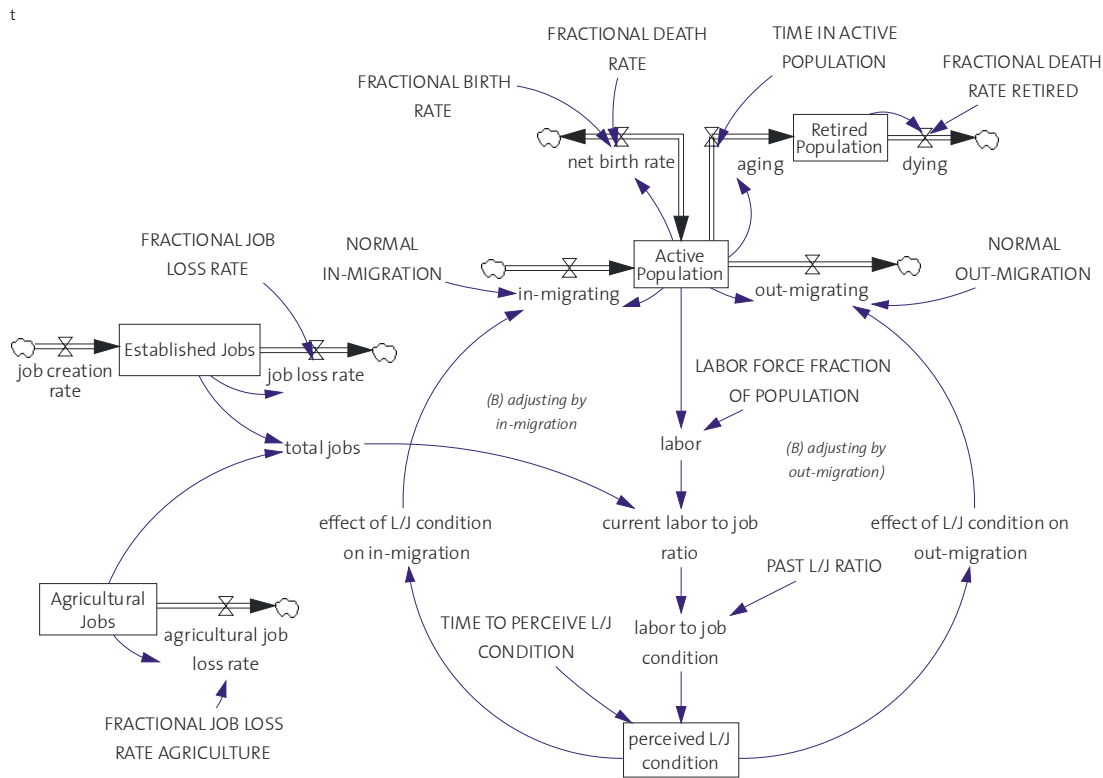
t

FRACTIONAL DEATH RATE

TIME IN ACTIVE POPULATION

FRACTIONAL DEATH RATE RETIRED

FRACTIONAL BIRTH RATE

Retired Population

net birth rate

aging

dying

FRACTIONAL JOB LOSS RATE

NORMAL IN-MIGRATION

Active Population

NORMAL OUT-MIGRATION

in-migrating

out-migrating

Established Jobs

job creation rate

job loss rate

LABOR FORCE FRACTION OF POPULATION

(B) adjusting by in-migration

labor

(B) adjusting by out-migration)

total jobs

effect of L/J condition on in-migration

current labor to job ratio

effect of L/J condition on out-migration

PAST L/J RATIO

Agricultural Jobs

agricultural job loss rate

TIME TO PERCEIVE L/J CONDITION

labor to job condition

FRACTIONAL JOB LOSS RATE AGRICULTURE

perceived L/J condition